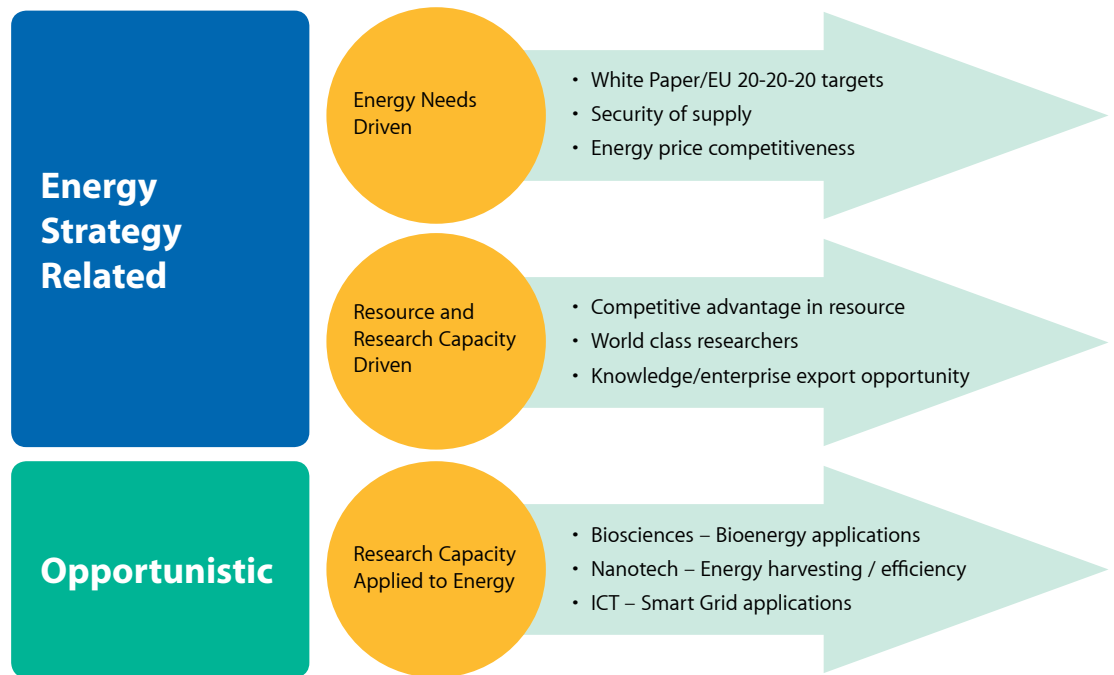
Energy Strategy Related

Energy Needs Driven

• White Paper/EU 20-20-20 targets
• Security of supply
• Energy price competitiveness

Resource and Research Capacity Driven

• Competitive advantage in resource
• World class researchers
• Knowledge/enterprise export opportunity

Opportunistic

Research Capacity Applied to Energy

• Biosciences – Bioenergy applications
• Nanotech – Energy harvesting / efficiency
• ICT – Smart Grid applications